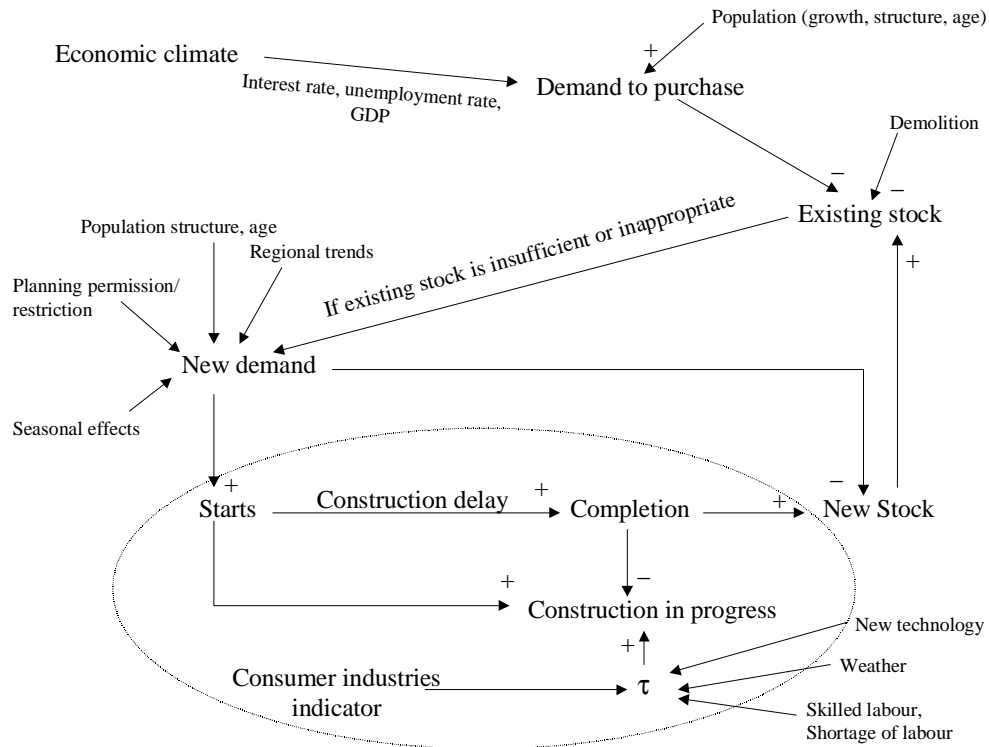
Population (growth, structure, age)

+

Economic climate

Interest rate, unemployment rate, GDP

Demand to purchase

Demolition

–

–

Existing stock

Population structure, age

Regional trends

If existing stock is insufficient or inappropriate

+

Planning permission/ restriction

New demand

Seasonal effects

+

Starts

Construction delay

+

Completion

+

–

New Stock

+

–

Construction in progress

New technology

+

Weather

Consumer industries indicator

$\tau$

Skilled labour, Shortage of labour